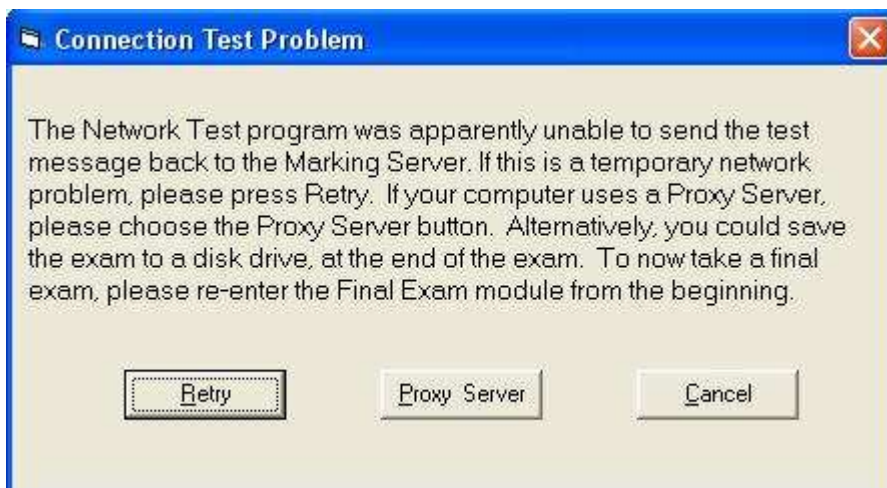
Connection Test Problem

The Network Test program was apparently unable to send the test message back to the Marking Server. If this is a temporary network problem, please press Retry. If your computer uses a Proxy Server, please choose the Proxy Server button. Alternatively, you could save the exam to a disk drive, at the end of the exam. To now take a final exam, please re-enter the Final Exam module from the beginning.

Retry

Proxy Server

Cancel